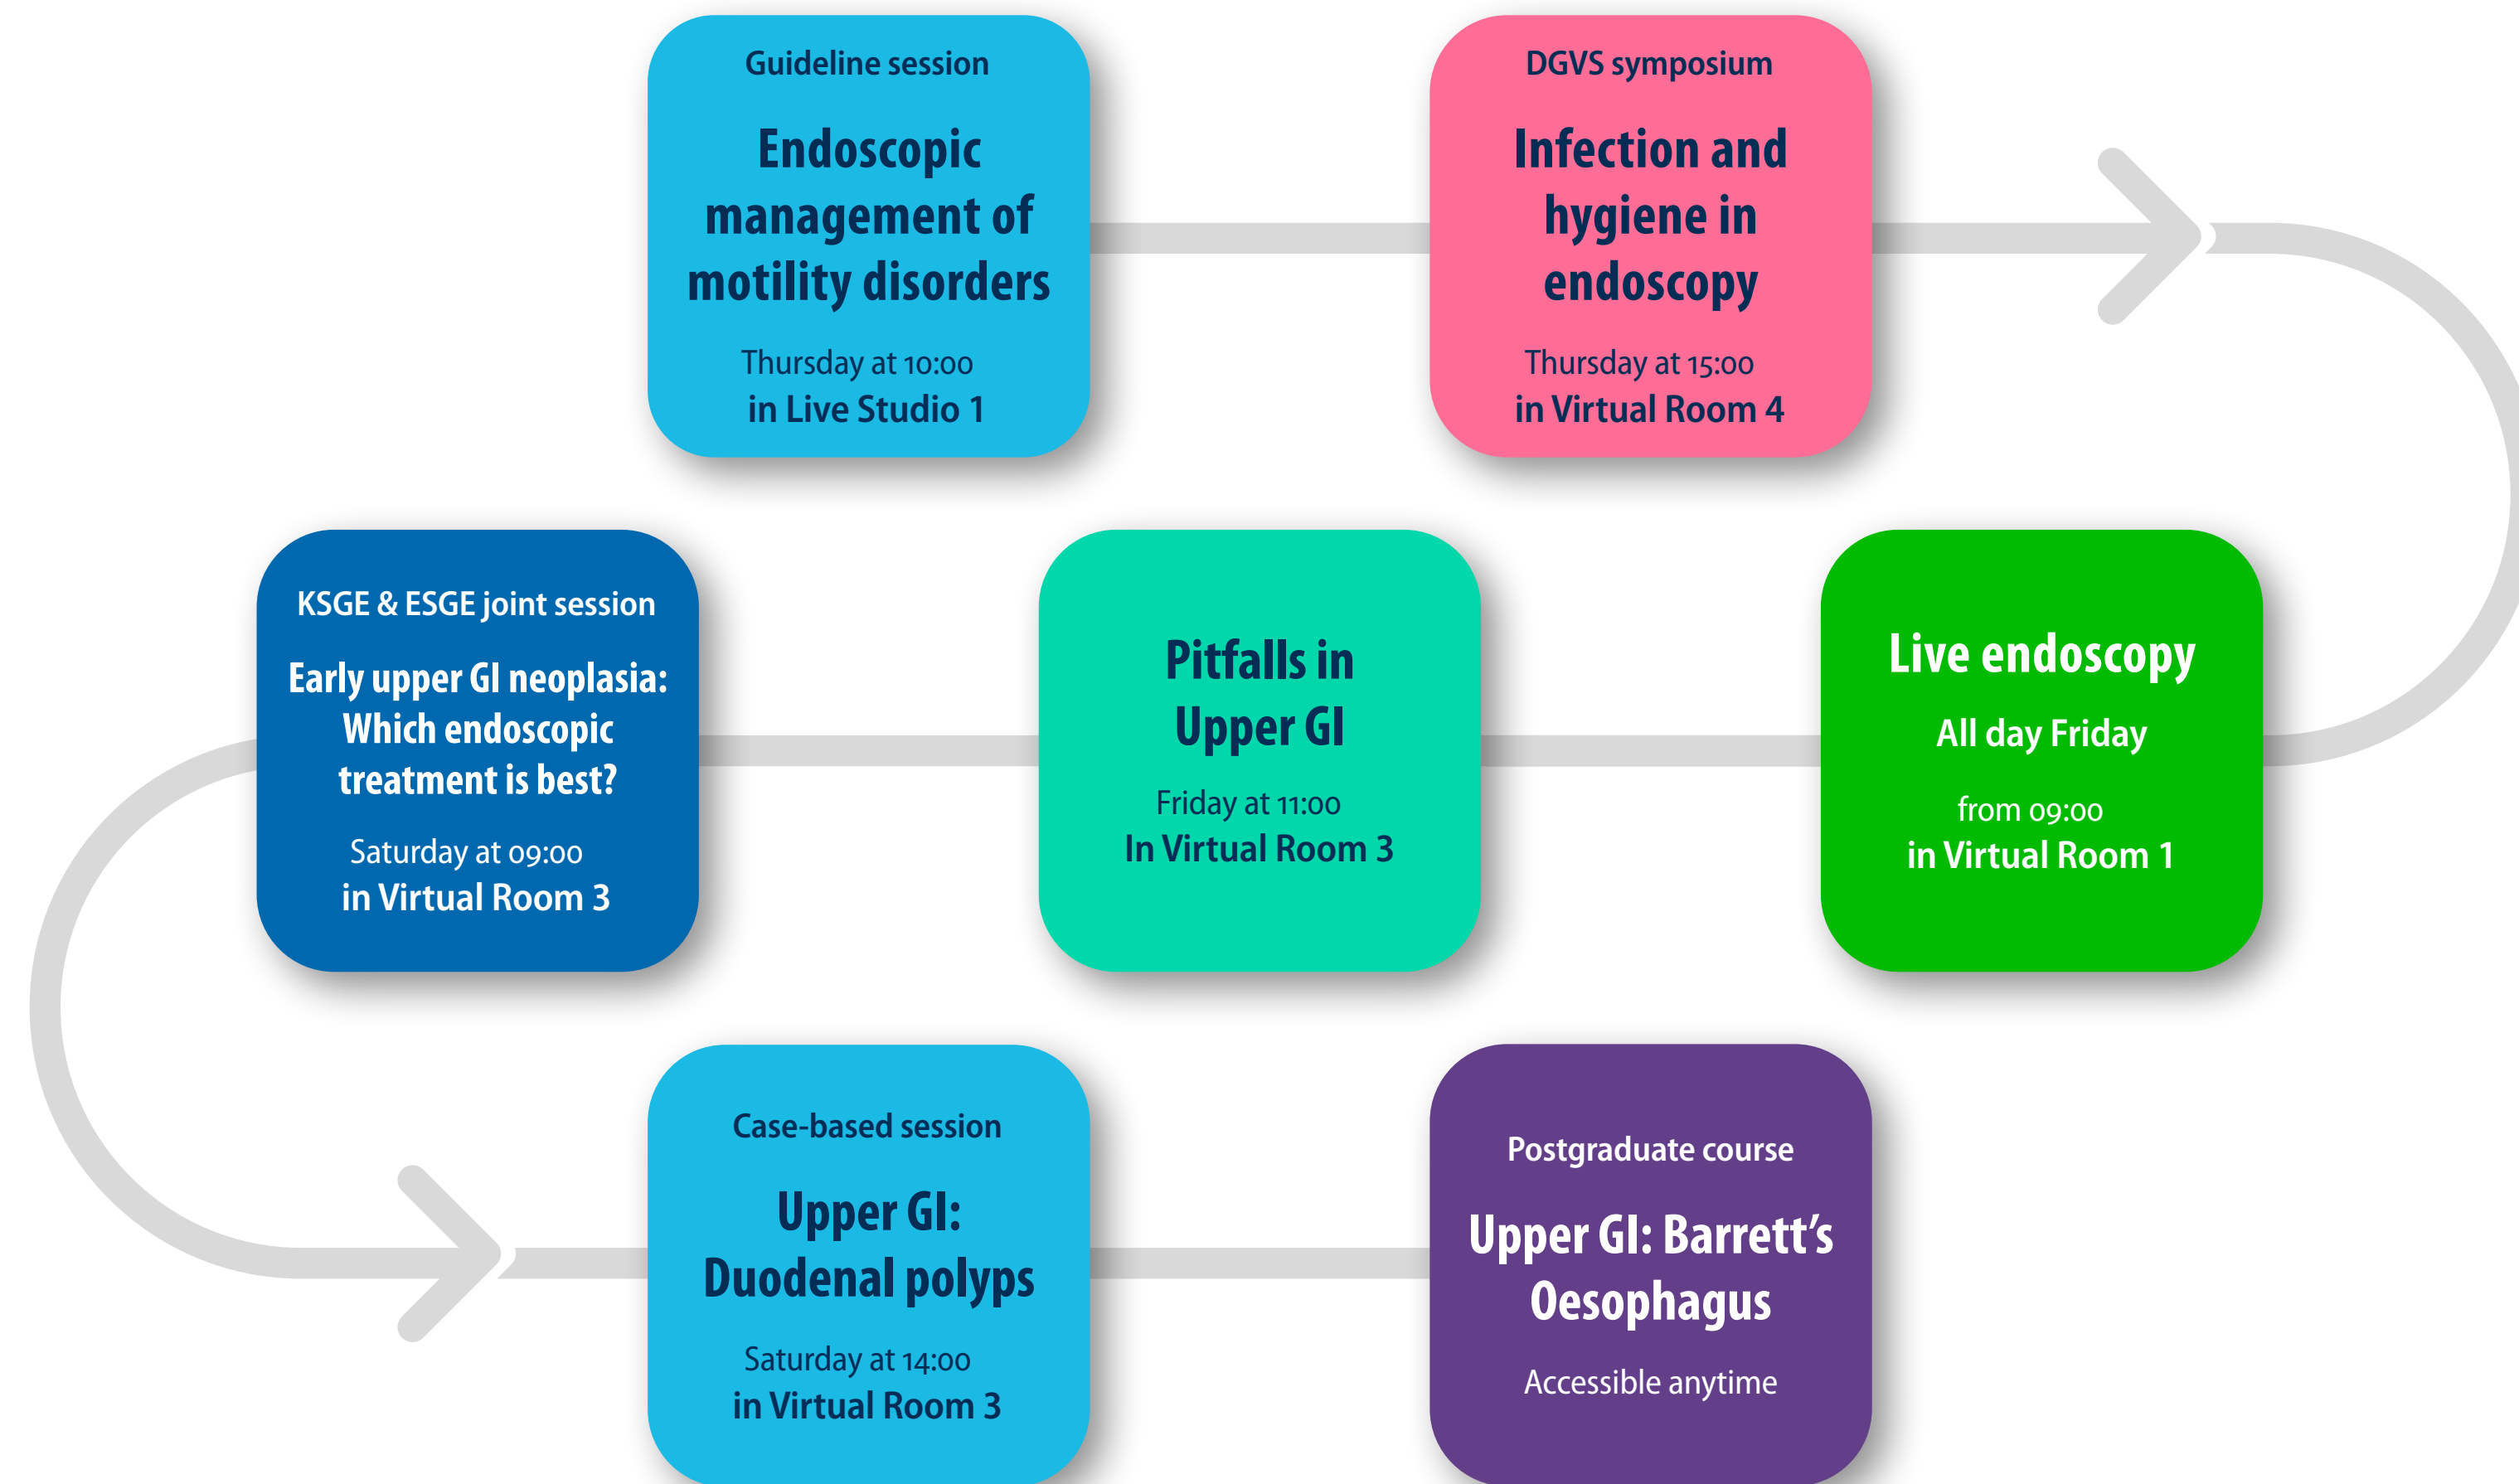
Guideline session

Endoscopic management of motility disorders

Thursday at 10:00
in Live Studio 1

DGVS symposium

Infection and hygiene in endoscopy

Thursday at 15:00
in Virtual Room 4

Live endoscopy

All day Friday

from 09:00
in Virtual Room 1

Pitfalls in Upper GI

Friday at 11:00
In Virtual Room 3

KSGE & ESGE joint session

Early upper GI neoplasia: Which endoscopic treatment is best?

Saturday at 09:00
in Virtual Room 3

Case-based session

Upper GI: Duodenal polyps

Saturday at 14:00
in Virtual Room 3

Postgraduate course

Upper GI: Barrett's Oesophagus

Accessible anytime